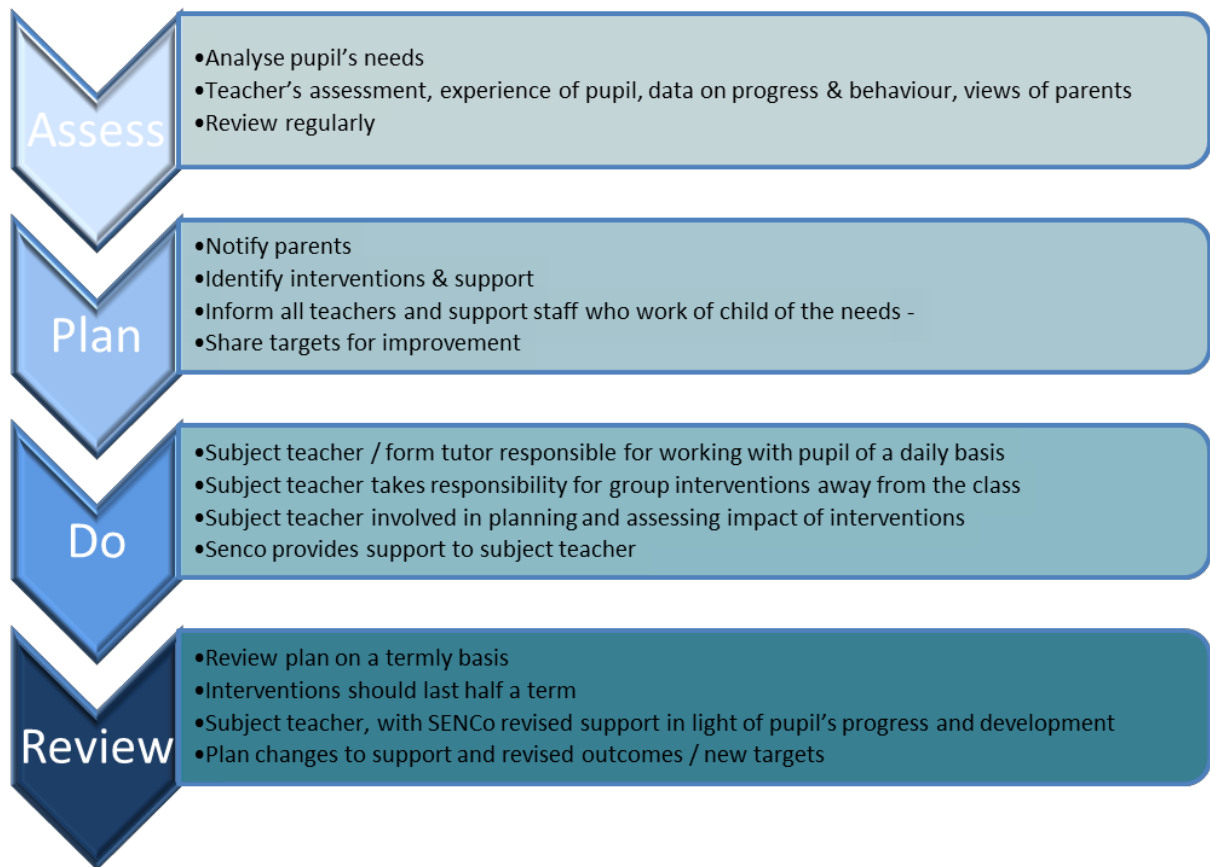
Assess

•Analyse pupil's needs
•Teacher's assessment, experience of pupil, data on progress & behaviour, views of parents
•Review regularly

Plan

•Notify parents
•Identify interventions & support
•Inform all teachers and support staff who work of child of the needs -
•Share targets for improvement

Do

•Subject teacher / form tutor responsible for working with pupil of a daily basis
•Subject teacher takes responsibility for group interventions away from the class
•Subject teacher involved in planning and assessing impact of interventions
•Senco provides support to subject teacher

Review

•Review plan on a termly basis
•Interventions should last half a term
•Subject teacher, with SENCo revised support in light of pupil's progress and development
•Plan changes to support and revised outcomes / new targets